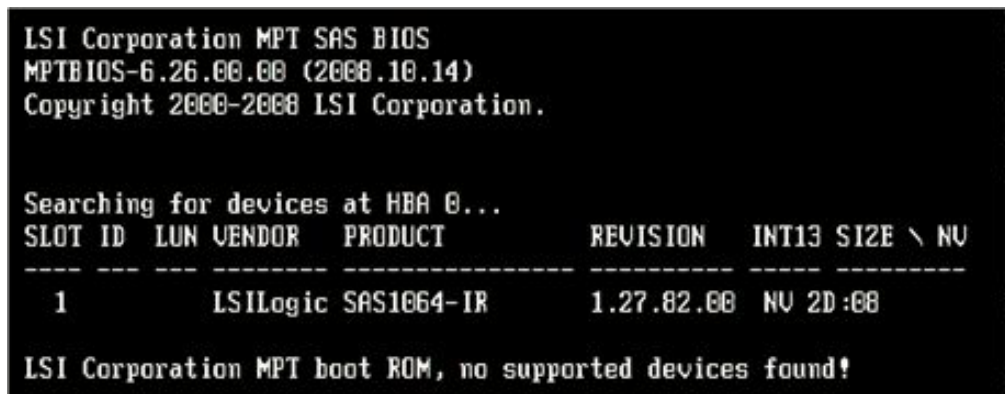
LSI Corporation MPT SAS BIOS
MPTBIOS-6.26.00.00 (2008.10.14)
Copyright 2000-2008 LSI Corporation.

Searching for devices at HBA 0...

| SLOT | ID | LUN | VENDOR | PRODUCT | REVISION | INT13 | SIZE \ NV |
|---|---|---|---|---|---|---|---|
| 1 | | | LSILogic | SAS1064-IR | 1.27.82.00 | NV | 2D:08 |

LSI Corporation MPT boot ROM, no supported devices found!